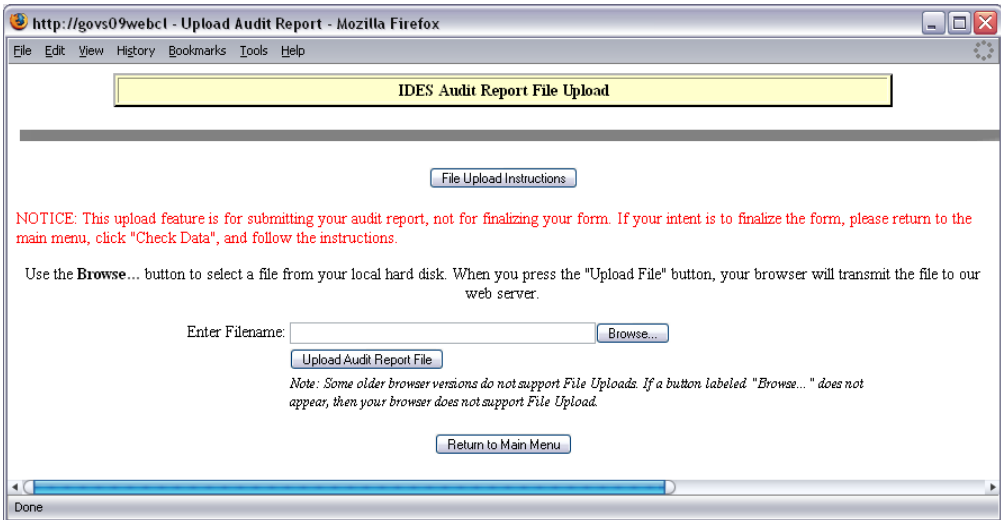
http://govs09webcl - Upload Audit Report - Mozilla Firefox

File Edit View History Bookmarks Tools Help

IDES Audit Report File Upload

File Upload Instructions

NOTICE: This upload feature is for submitting your audit report, not for finalizing your form. If your intent is to finalize the form, please return to the main menu, click "Check Data", and follow the instructions.

Use the **Browse...** button to select a file from your local hard disk. When you press the "Upload File" button, your browser will transmit the file to our web server.

Enter Filename: Browse...

Upload Audit Report File

*Note: Some older browser versions do not support File Uploads. If a button labeled "Browse..." does not appear, then your browser does not support File Upload.*

Return to Main Menu

Done